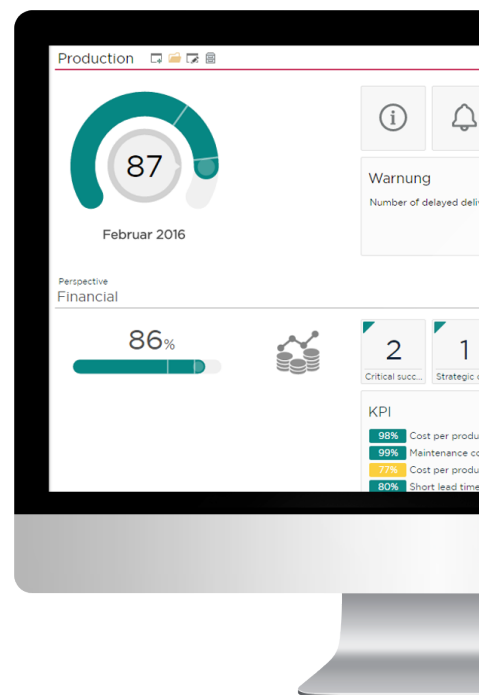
Production

87

Februar 2016

Warnung

Number of delayed deli

Perspective
Financial

86%

2
Critical succ...

1
Strategic

KPI

98% Cost per produ
99% Maintenance c
77% Cost per produ
80% Short lead time